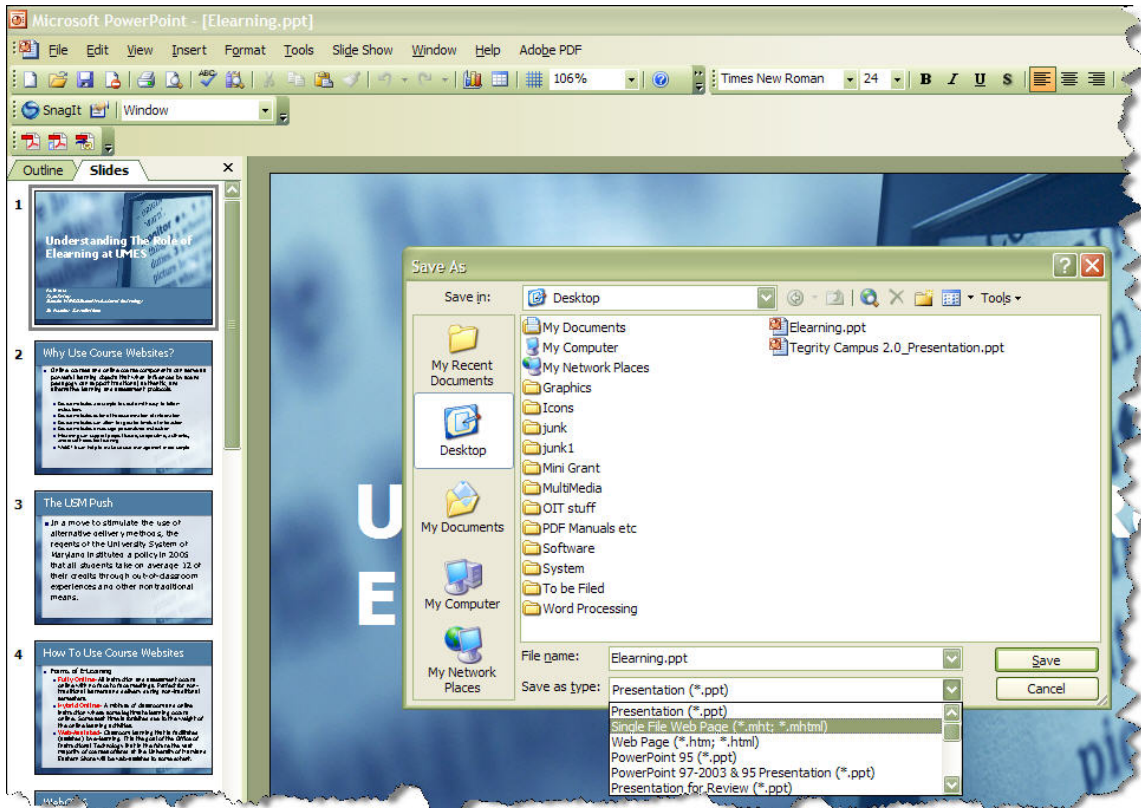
Microsoft PowerPoint - [Elearning.ppt]

File Edit View Insert Format Tools Slide Show Window Help Adobe PDF

106%

Times New Roman 24 B I U S

SnagIt Window

Outline Slides

1

Understanding The Role of Elearning at UMES

2

Why Use Course Websites?

3

The USM Push

In a move to stimulate the use of alternative delivery methods, the regents of the University System of Maryland instituted a policy in 2005 that all students take on average 12 of their credits through out-of-classroom experiences and other nontraditional means.

4

How To Use Course Websites

U

E

Save As

Save in: Desktop

Tools

My Recent Documents

Desktop

My Documents

My Computer

My Network Places

My Documents
My Computer
My Network Places
Graphics
Icons
junk
junk1
Mini Grant
MultiMedia
OIT stuff
PDF Manuals etc
Software
System
To be Filed
Word Processing

Elearning.ppt
Tegrity Campus 2.0_Presentation.ppt

File name: Elearning.ppt

Save as type: Presentation (*.ppt)

Save

Cancel

Presentation (*.ppt)
Single File Web Page (*.mht; *.mhtml)
Web Page (*.htm; *.html)
PowerPoint 95 (*.ppt)
PowerPoint 97-2003 & 95 Presentation (*.ppt)
Presentation for Review (*.ppt)